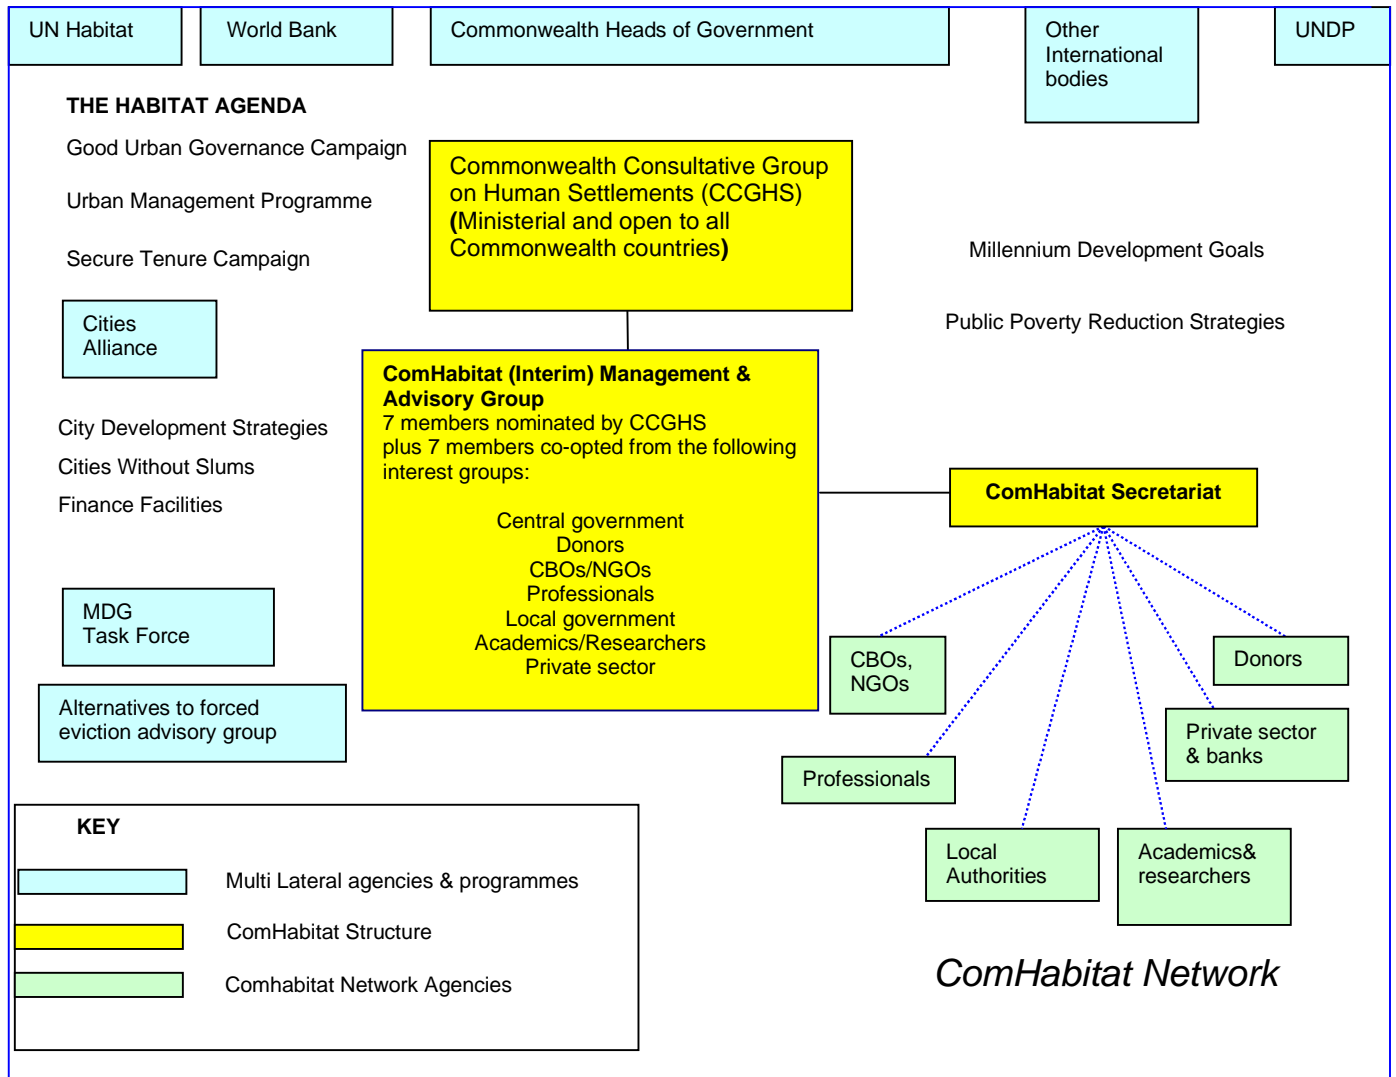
UN Habitat

World Bank

Commonwealth Heads of Government

Other International bodies

UNDP

THE HABITAT AGENDA

Good Urban Governance Campaign

Urban Management Programme

Secure Tenure Campaign

Commonwealth Consultative Group on Human Settlements (CCGHS) (Ministerial and open to all Commonwealth countries)

Millennium Development Goals

Public Poverty Reduction Strategies

Cities Alliance

ComHabitat (Interim) Management & Advisory Group
7 members nominated by CCGHS plus 7 members co-opted from the following interest groups:

Central government
Donors
CBOs/NGOs
Professionals
Local government
Academics/Researchers
Private sector

City Development Strategies

Cities Without Slums

Finance Facilities

ComHabitat Secretariat

MDG Task Force

CBOs, NGOs

Donors

Alternatives to forced eviction advisory group

Private sector & banks

Professionals

Local Authorities

Academics& researchers

KEY

Multi Lateral agencies & programmes

ComHabitat Structure

Comhabitat Network Agencies

ComHabitat Network